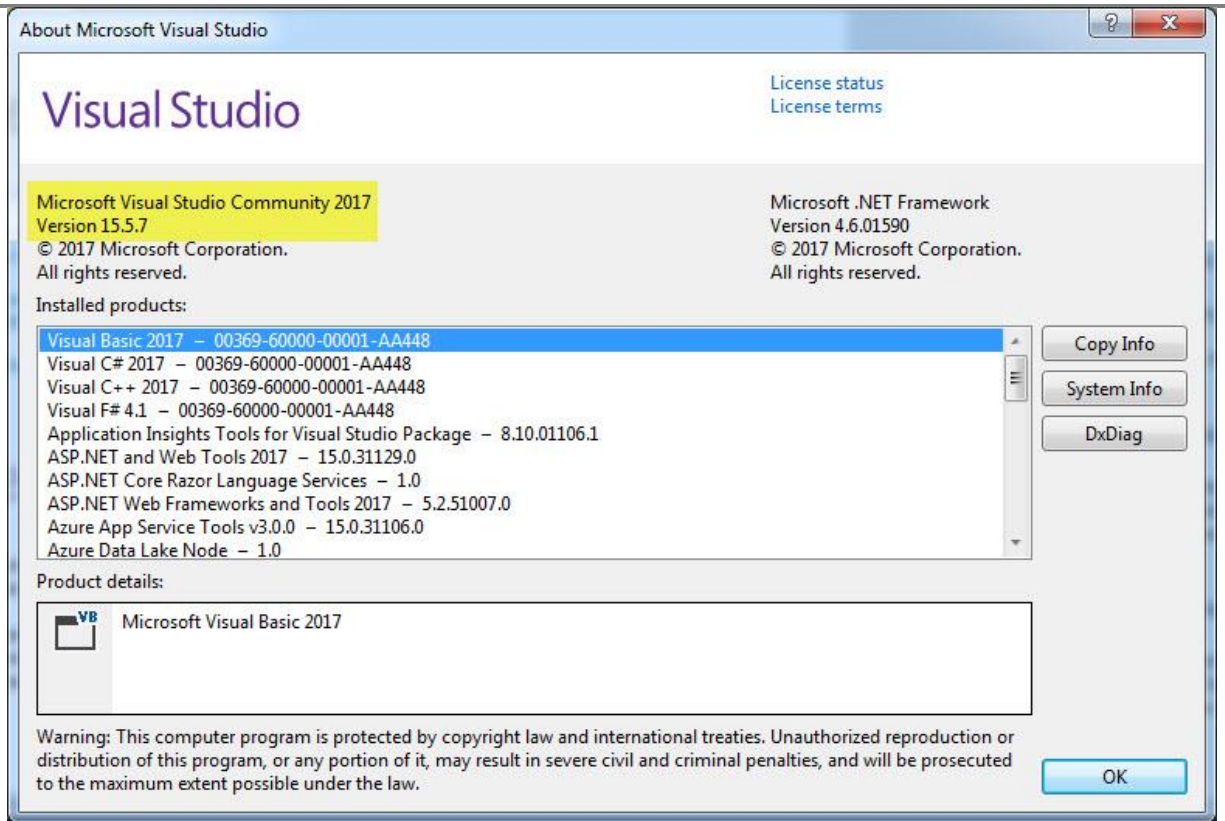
About Microsoft Visual Studio

?

X

Visual Studio

License status
License terms

Microsoft Visual Studio Community 2017
Version 15.5.7
© 2017 Microsoft Corporation.
All rights reserved.

Microsoft .NET Framework
Version 4.6.01590
© 2017 Microsoft Corporation.
All rights reserved.

Installed products:

Visual Basic 2017 – 00369-60000-00001-AA448
Visual C# 2017 – 00369-60000-00001-AA448
Visual C++ 2017 – 00369-60000-00001-AA448
Visual F# 4.1 – 00369-60000-00001-AA448
Application Insights Tools for Visual Studio Package – 8.10.01106.1
ASP.NET and Web Tools 2017 – 15.0.31129.0
ASP.NET Core Razor Language Services – 1.0
ASP.NET Web Frameworks and Tools 2017 – 5.2.51007.0
Azure App Service Tools v3.0.0 – 15.0.31106.0
Azure Data Lake Node – 1.0

Copy Info

System Info

DxDiag

Product details:

VB

Microsoft Visual Basic 2017

Warning: This computer program is protected by copyright law and international treaties. Unauthorized reproduction or distribution of this program, or any portion of it, may result in severe civil and criminal penalties, and will be prosecuted to the maximum extent possible under the law.

OK